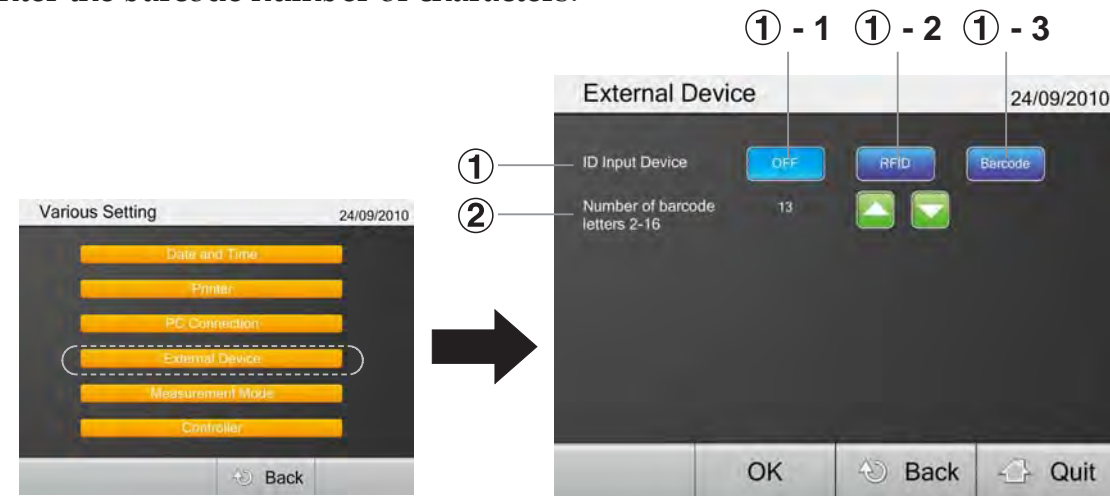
Various Setting 24/09/2010

Date and Time

Printer

PC Connection

External Device

Measurement Mode

Controller

Back

① - 1 ① - 2 ① - 3

External Device 24/09/2010

① ID Input Device OFF RFID Barcode

② Number of barcode letters 2-16 13

OK Back Quit